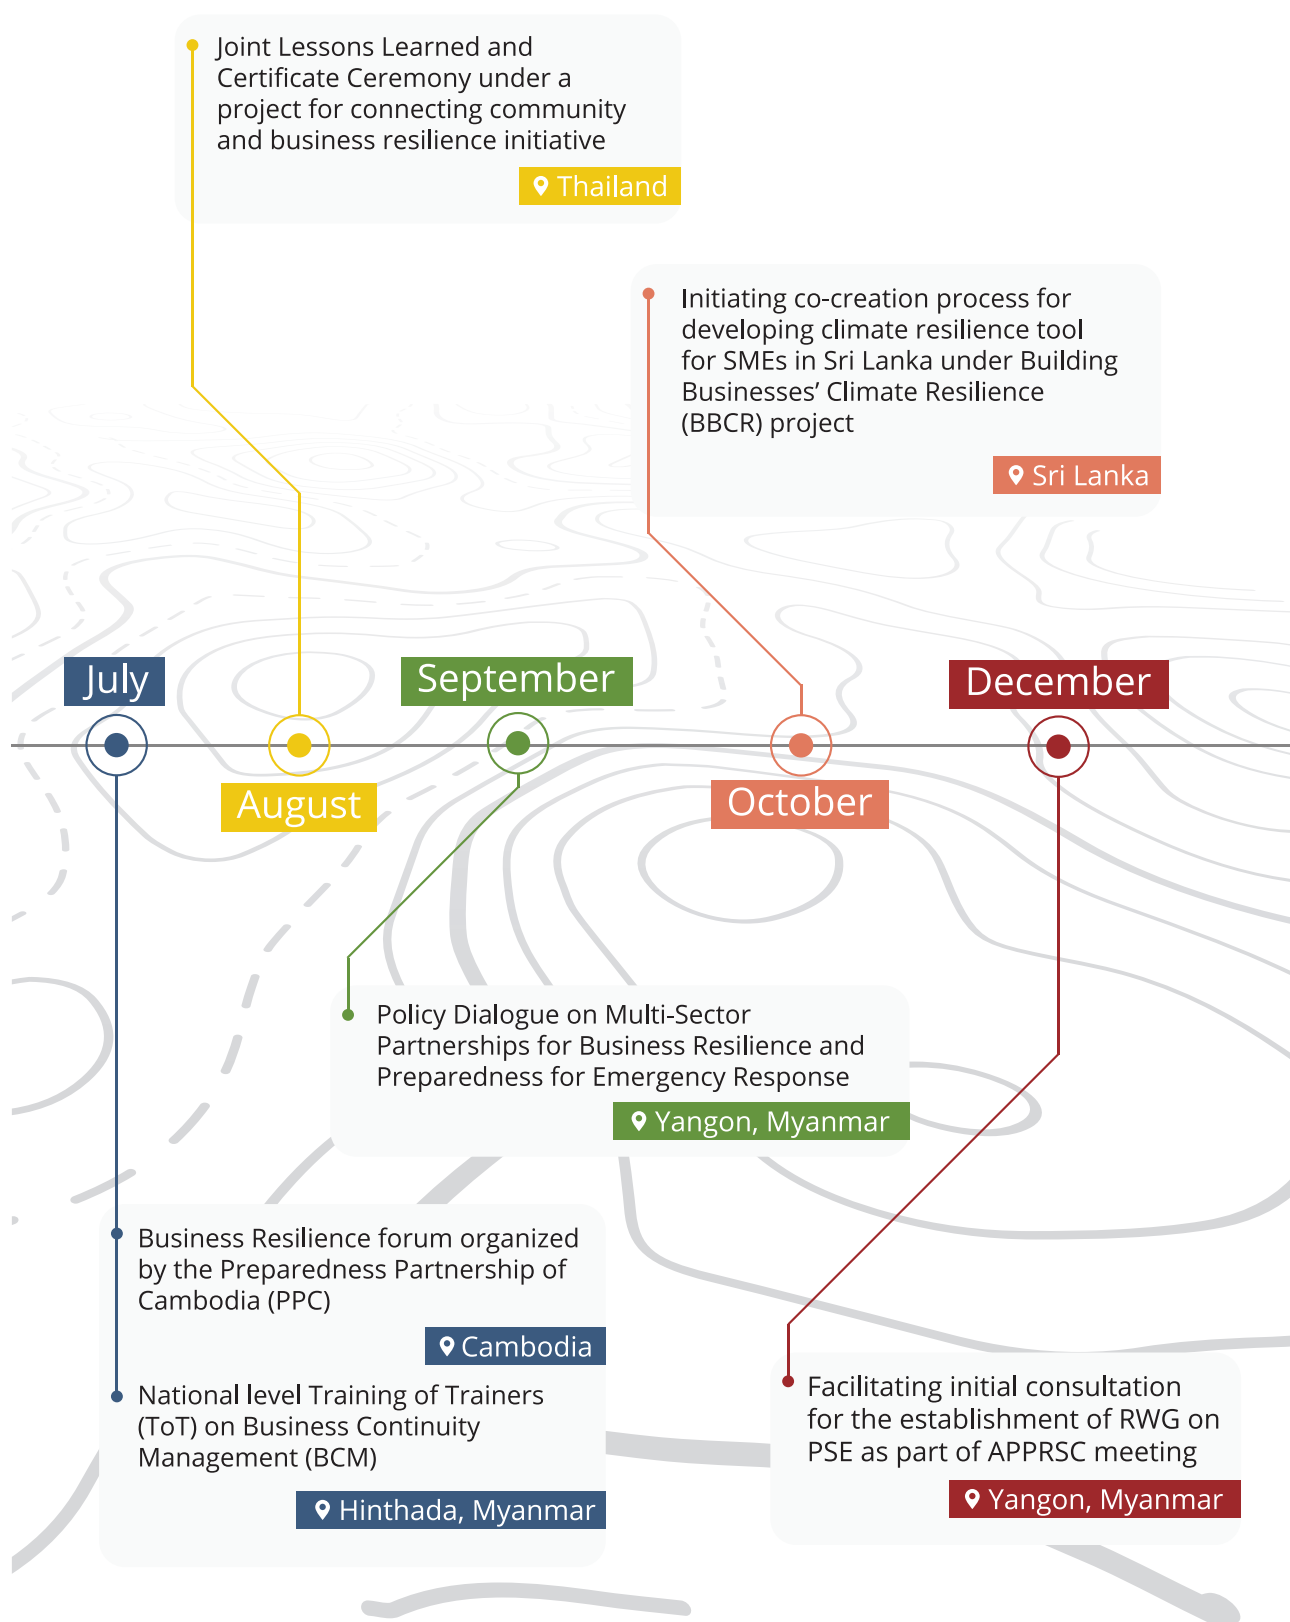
Joint Lessons Learned and Certificate Ceremony under a project for connecting community and business resilience initiative

Thailand

Initiating co-creation process for developing climate resilience tool for SMEs in Sri Lanka under Building Businesses' Climate Resilience (BBCR) project

Sri Lanka

July

August

September

October

December

Policy Dialogue on Multi-Sector Partnerships for Business Resilience and Preparedness for Emergency Response

Yangon, Myanmar

Business Resilience forum organized by the Preparedness Partnership of Cambodia (PPC)

Cambodia

National level Training of Trainers (ToT) on Business Continuity Management (BCM)

Hinthada, Myanmar

Facilitating initial consultation for the establishment of RWG on PSE as part of APPRSC meeting

Yangon, Myanmar